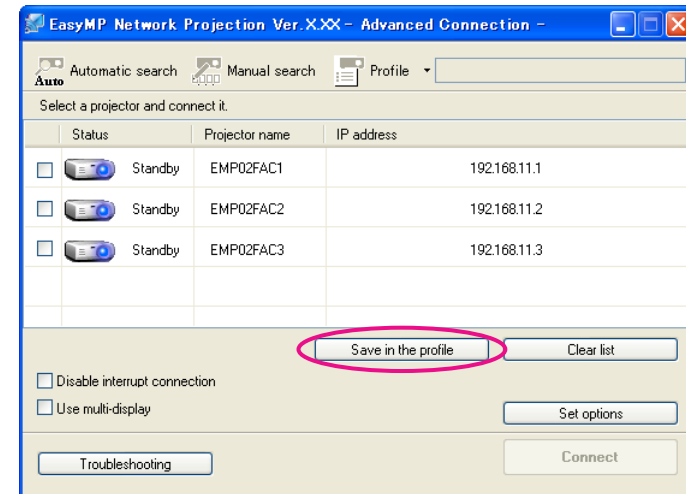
EasyMP Network Projection Ver.X.XX – Advanced Connection –

Auto Automatic search Manual search Profile

Select a projector and connect it.

| | Status | Projector name | IP address |
|---|---|---|---|
| | Standby | EMP02FAC1 | 192.168.11.1 |
| | Standby | EMP02FAC2 | 192.168.11.2 |
| | Standby | EMP02FAC3 | 192.168.11.3 |

Save in the profile

Clear list

Disable interrupt connection

Use multi-display

Set options

Troubleshooting

Connect